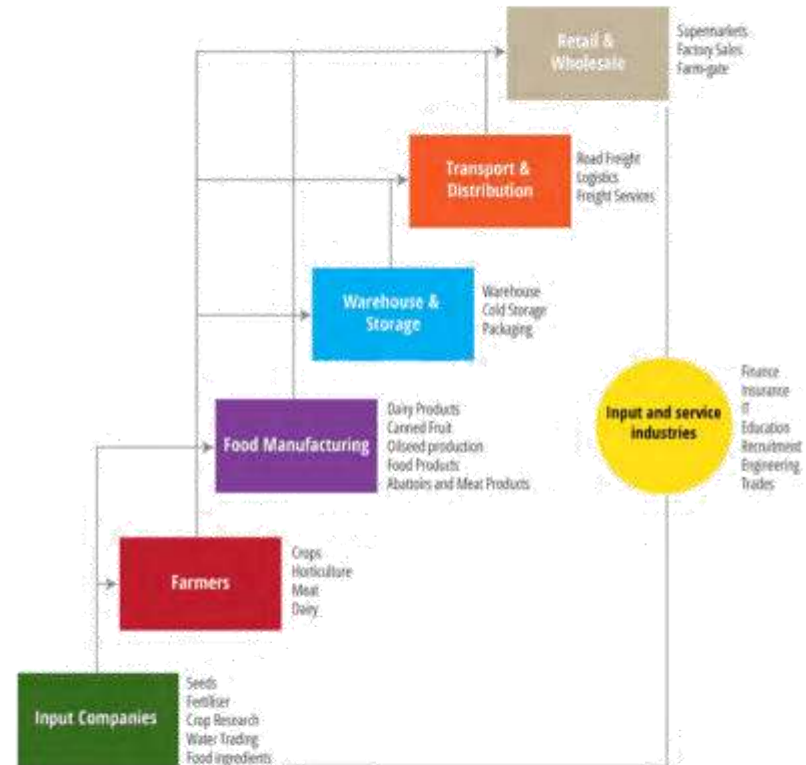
Retail & Wholesale

Supermarkets
Factory Sales
Farm-gate

Transport & Distribution

Road Freight
Logistics
Freight Services

Warehouse & Storage

Warehouse
Cold Storage
Packaging

Input and service industries

Finance
Insurance
IT
Education
Recruitment
Engineering
Trades

Food Manufacturing

Dairy Products
Canned Fruit
Oilseed production
Food Products
Abattoirs and Meat Products

Farmers

Crops
Horticulture
Meat
Dairy

Input Companies

Seeds
Fertiliser
Crop Research
Water Trading
Food ingredients